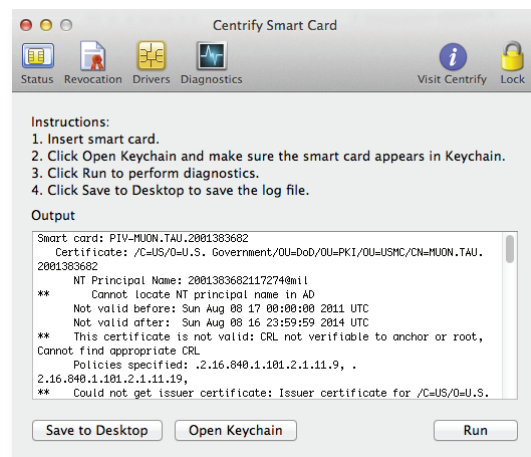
Centrify Smart Card

Status Revocation Drivers Diagnostics

Visit Centrify Lock

Instructions:
1. Insert smart card.
2. Click Open Keychain and make sure the smart card appears in Keychain.
3. Click Run to perform diagnostics.
4. Click Save to Desktop to save the log file.

Output

Smart card: PIV-MUON.TAU.2001383682
Certificate: /C=US/O=U.S. Government/OU=DoD/OU=PKI/OU=USMC/CN=MUON.TAU.2001383682
NT Principal Name: 2001383682117274@mil
** Cannot locate NT principal name in AD
Not valid before: Sun Aug 08 17 00:00:00 2011 UTC
Not valid after: Sun Aug 08 16 23:59:59 2014 UTC
** This certificate is not valid: CRL not verifiable to anchor or root, Cannot find appropriate CRL
Policies specified: .2.16.840.1.101.2.1.11.9, . 2.16.840.1.101.2.1.11.19,
** Could not get issuer certificate: Issuer certificate for /C=US/O=U.S.

Save to Desktop Open Keychain Run